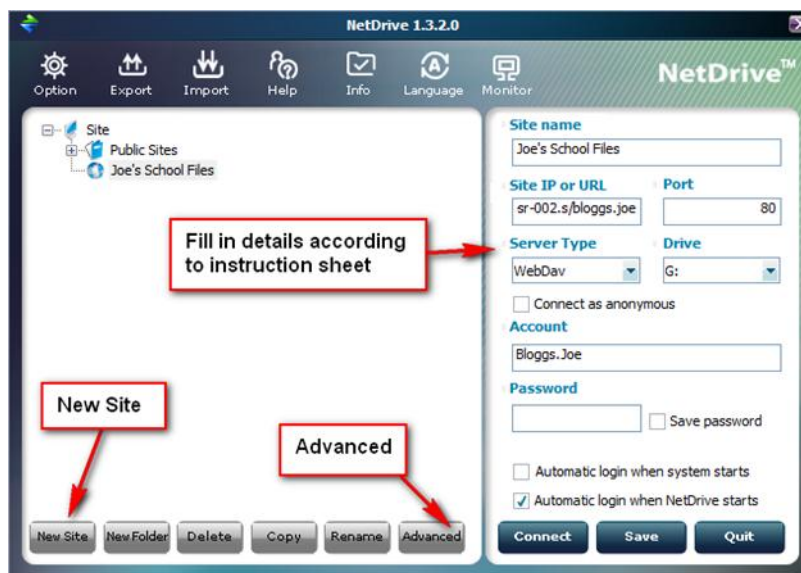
NetDrive 1.3.2.0

Option Export Import Help Info Language Monitor

NetDrive™

Site
Public Sites
Joe's School Files

Fill in details according to instruction sheet

Site name
Joe's School Files

Site IP or URL
sr-002.s/bloggs.joe

Port
80

Server Type
WebDav

Drive
G:

Connect as anonymous

Account
Bloggs.Joe

Password

Save password

New Site

Advanced

Automatic login when system starts

Automatic login when NetDrive starts

New Site New Folder Delete Copy Rename Advanced

Connect Save Quit